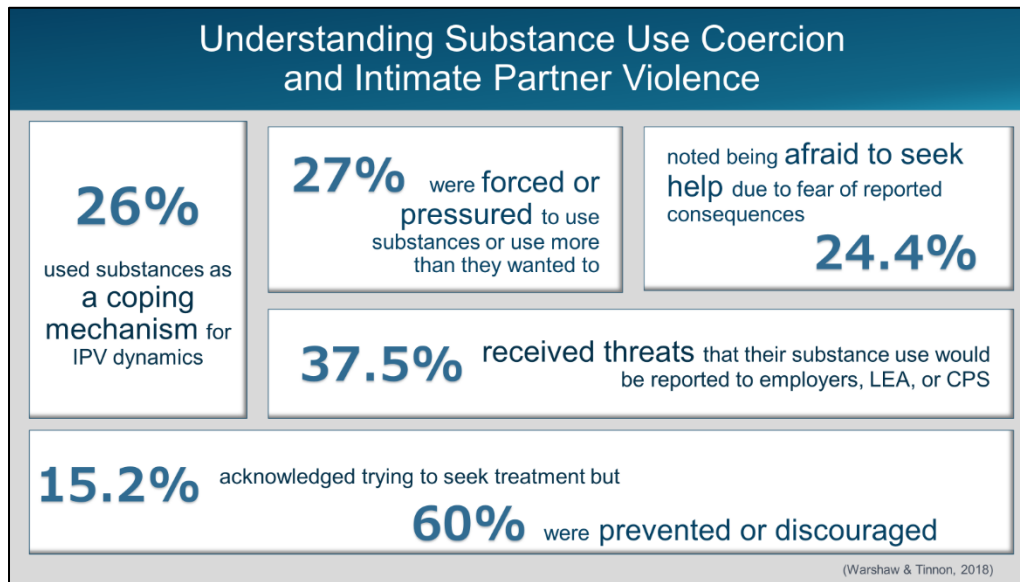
Understanding Substance Use Coercion and Intimate Partner Violence

26%

used substances as a coping mechanism for IPV dynamics

27% were forced or pressured to use substances or use more than they wanted to

noted being afraid to seek help due to fear of reported consequences

24.4%

37.5% received threats that their substance use would be reported to employers, LEA, or CPS

15.2% acknowledged trying to seek treatment but

60% were prevented or discouraged

(Warshaw & Tinnon, 2018)